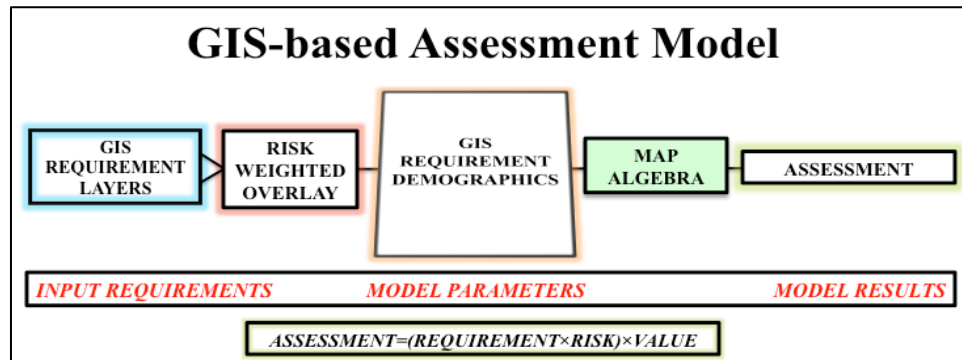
GIS-based Assessment Model

GIS REQUIREMENT LAYERS

RISK WEIGHTED OVERLAY

GIS REQUIREMENT DEMOGRAPHICS

MAP ALGEBRA

ASSESSMENT

INPUT REQUIREMENTS MODEL PARAMETERS MODEL RESULTS

ASSESSMENT=(REQUIREMENT×RISK)×VALUE